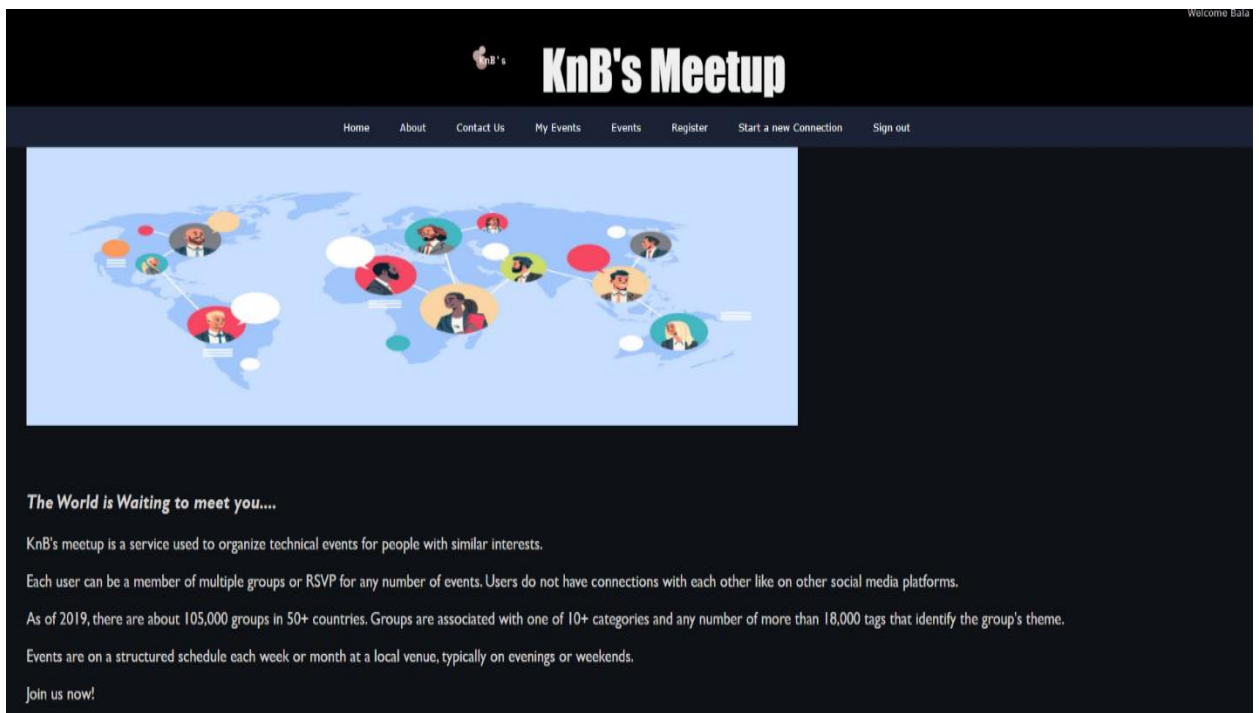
Welcome Bala

KnB's

KnB's Meetup

Home About Contact Us My Events Events Register Start a new Connection Sign out

The World is Waiting to meet you....

KnB's meetup is a service used to organize technical events for people with similar interests.

Each user can be a member of multiple groups or RSVP for any number of events. Users do not have connections with each other like on other social media platforms.

As of 2019, there are about 105,000 groups in 50+ countries. Groups are associated with one of 10+ categories and any number of more than 18,000 tags that identify the group's theme.

Events are on a structured schedule each week or month at a local venue, typically on evenings or weekends.

Join us now!